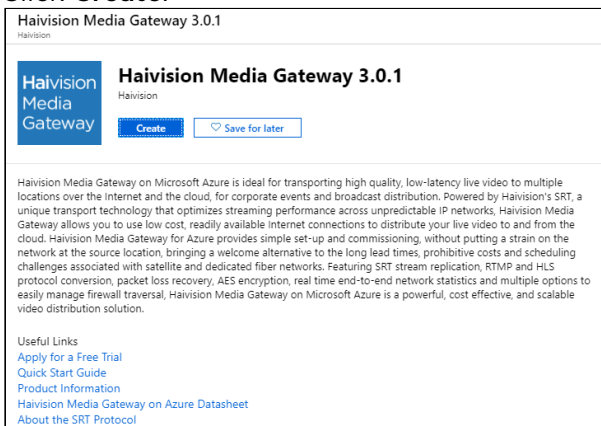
Click Create.

Haivision Media Gateway 3.0.1
Haivision

Haivision Media Gateway

Haivision Media Gateway 3.0.1
Haivision

Create

Save for later

Haivision Media Gateway on Microsoft Azure is ideal for transporting high quality, low-latency live video to multiple locations over the Internet and the cloud, for corporate events and broadcast distribution. Powered by Haivision's SRT, a unique transport technology that optimizes streaming performance across unpredictable IP networks, Haivision Media Gateway allows you to use low cost, readily available Internet connections to distribute your live video to and from the cloud. Haivision Media Gateway for Azure provides simple set-up and commissioning, without putting a strain on the network at the source location, bringing a welcome alternative to the long lead times, prohibitive costs and scheduling challenges associated with satellite and dedicated fiber networks. Featuring SRT stream replication, RTMP and HLS protocol conversion, packet loss recovery, AES encryption, real time end-to-end network statistics and multiple options to easily manage firewall traversal, Haivision Media Gateway on Microsoft Azure is a powerful, cost effective, and scalable video distribution solution.

Useful Links
Apply for a Free Trial
Quick Start Guide
Product Information
Haivision Media Gateway on Azure Datasheet
About the SRT Protocol